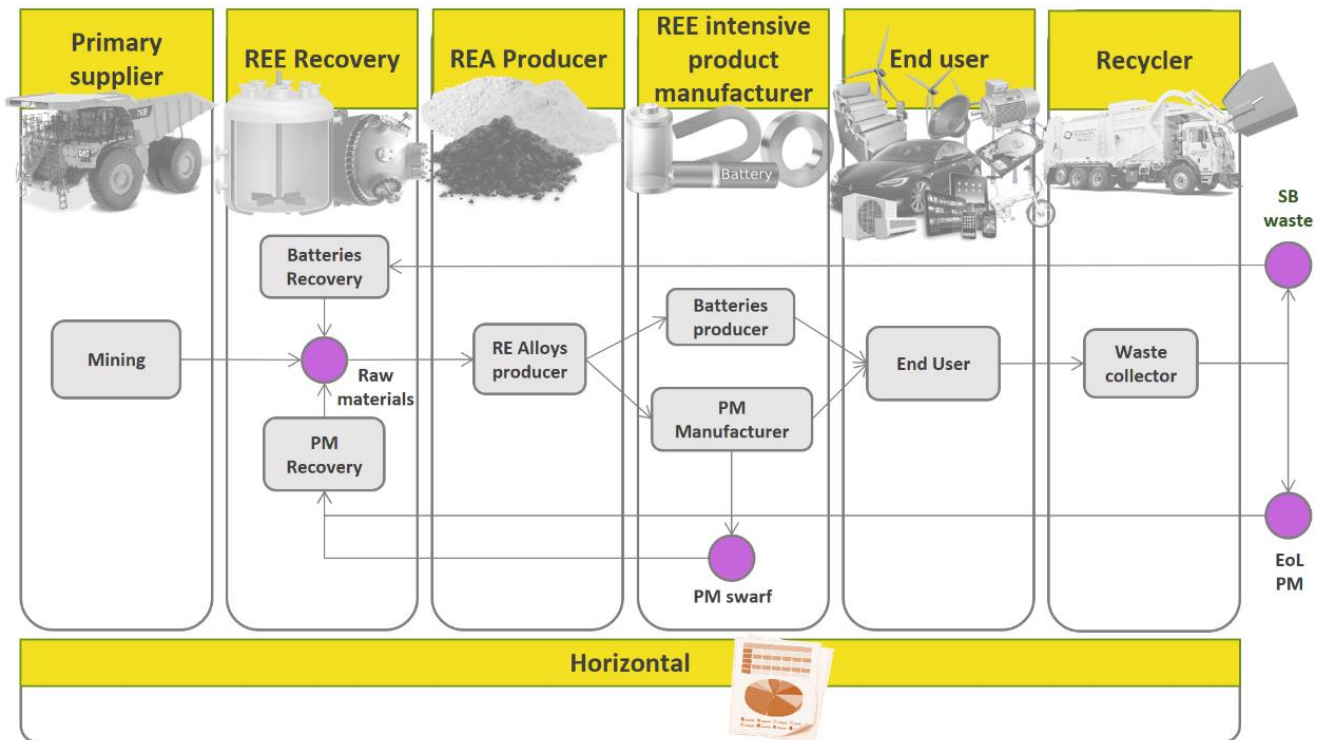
Primary supplier

REE Recovery

REA Producer

REE intensive product manufacturer

End user

Recycler

Battery

SB waste

Batteries Recovery

Batteries producer

Mining

Raw materials

RE Alloys producer

End User

Waste collector

PM Manufacturer

PM Recovery

PM swarf

EoL PM

Horizontal